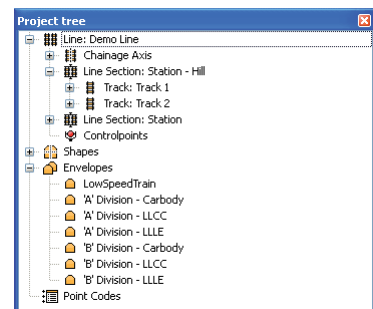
Project tree

Line: Demo Line
Chainage Axis
Line Section: Station - Hill
Track: Track 1
Track: Track 2
Line Section: Station
Controlpoints
Shapes
Envelopes
LowSpeedTrain
'A' Division - Carbody
'A' Division - LLCC
'A' Division - LLLE
'B' Division - Carbody
'B' Division - LLCC
'B' Division - LLLE
Point Codes